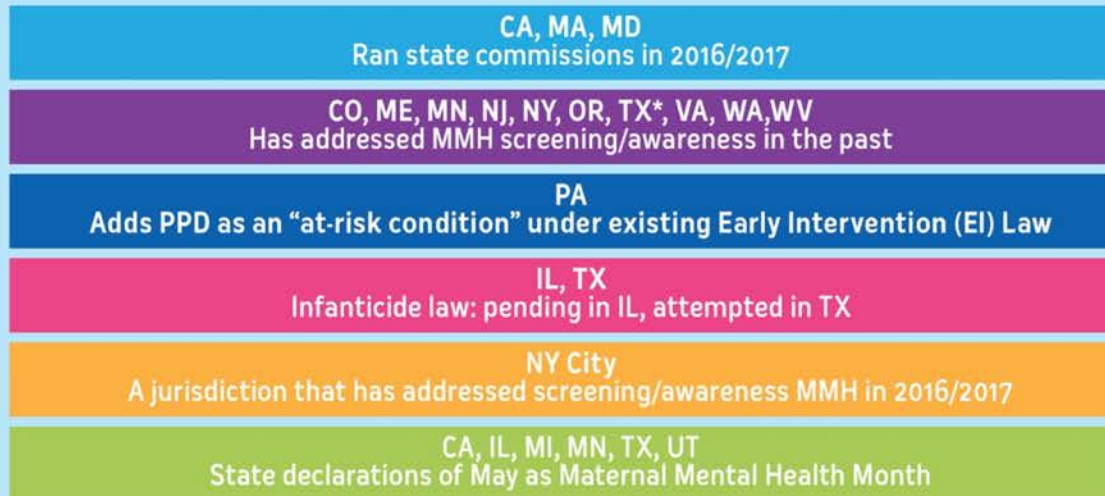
CA, MA, MD
Ran state commissions in 2016/2017

CO, ME, MN, NJ, NY, OR, TX*, VA, WA,WV
Has addressed MMH screening/awareness in the past

PA
Adds PPD as an "at-risk condition" under existing Early Intervention (EI) Law

IL, TX
Infanticide law: pending in IL, attempted in TX

NY City
A jurisdiction that has addressed screening/awareness MMH in 2016/2017

CA, IL, MI, MN, TX, UT
State declarations of May as Maternal Mental Health Month